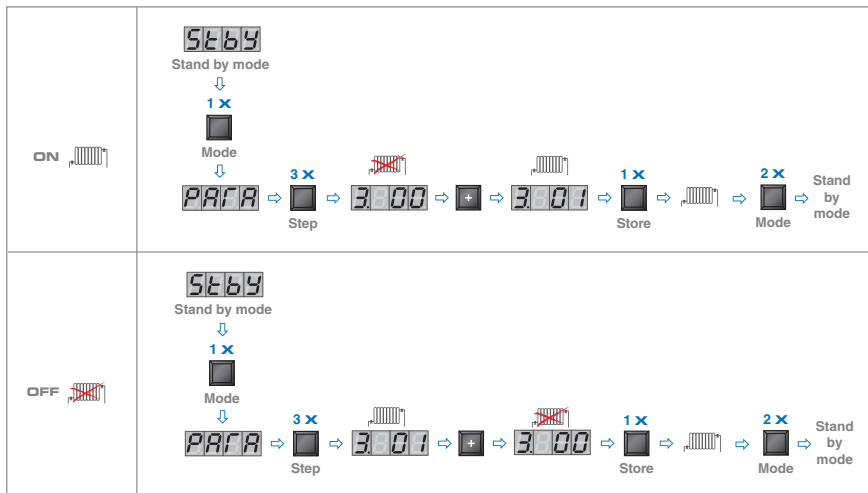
| | |
|---|---|
| ON | StbY<br>Stand by mode<br>1 x<br>Mode<br>PARA ⇨ 3 x Step ⇨ 3.00 ⇨ + ⇨ 3.01 ⇨ 1 x Store ⇨ ⇨ 2 x Mode ⇨ Stand by mode |
| OFF | StbY<br>Stand by mode<br>1 x<br>Mode<br>PARA ⇨ 3 x Step ⇨ 3.01 ⇨ + ⇨ 3.00 ⇨ 1 x Store ⇨ ⇨ 2 x Mode ⇨ Stand by mode |